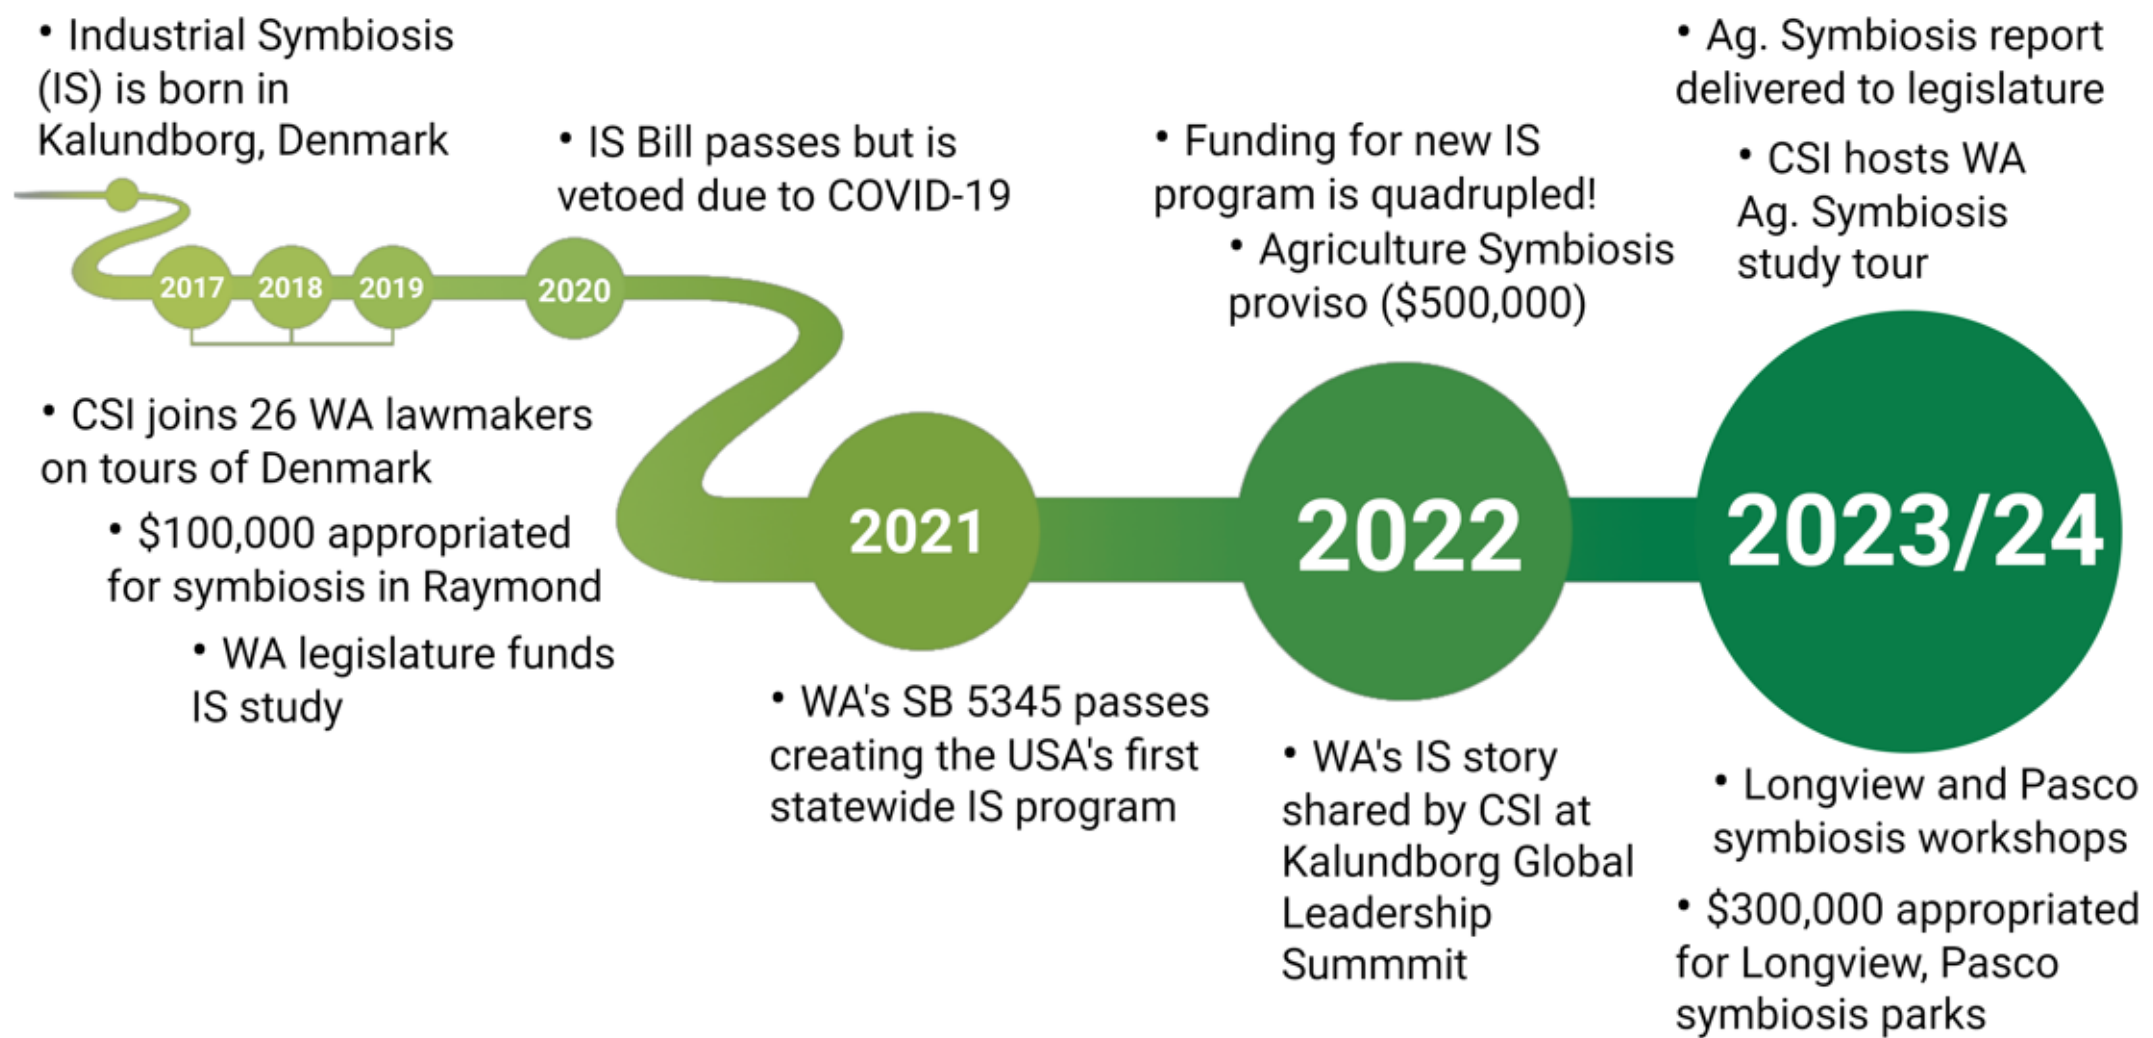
• Industrial Symbiosis (IS) is born in Kalundborg, Denmark

• IS Bill passes but is vetoed due to COVID-19

• Funding for new IS program is quadrupled!

• Agriculture Symbiosis proviso ($500,000)

• Ag. Symbiosis report delivered to legislature

• CSI hosts WA Ag. Symbiosis study tour

2017 2018 2019 2020

• CSI joins 26 WA lawmakers on tours of Denmark

• $100,000 appropriated for symbiosis in Raymond

• WA legislature funds IS study

2021

2022

2023/24

• WA's SB 5345 passes creating the USA's first statewide IS program

• WA's IS story shared by CSI at Kalundborg Global Leadership Summmit

• Longview and Pasco symbiosis workshops

• $300,000 appropriated for Longview, Pasco symbiosis parks